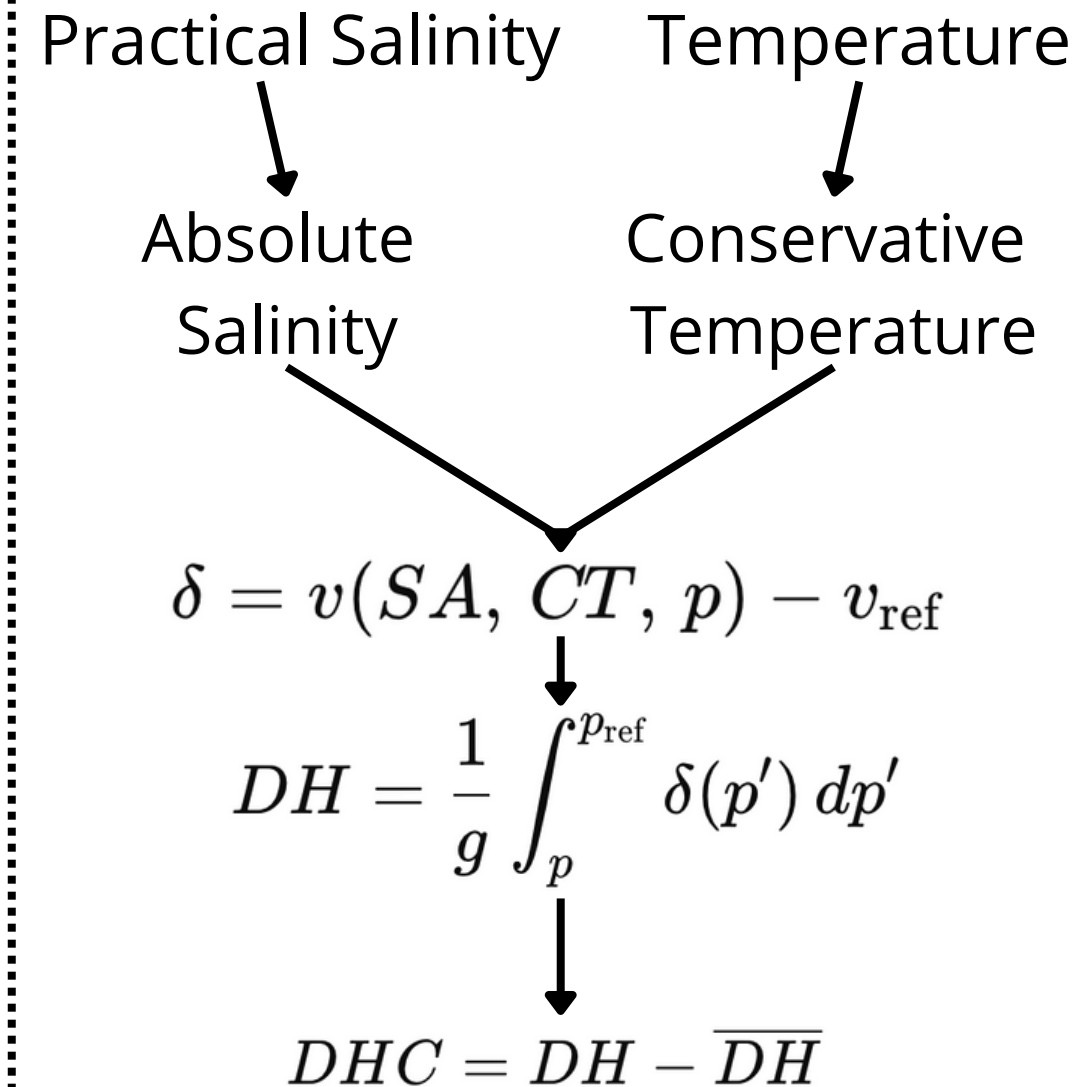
Practical Salinity

Temperature

Absolute Salinity

Conservative Temperature

$\delta = v(SA,\, CT,\, p) - v_{\text{ref}}$

$DH = \frac{1}{g}\int_{p}^{p_{\text{ref}}} \delta(p')\, dp'$

$DHC = DH - \overline{DH}$